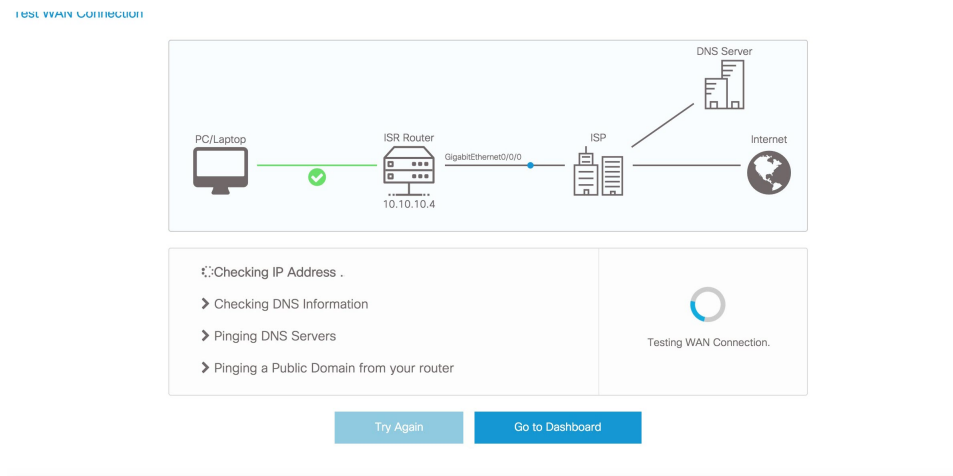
Test WAN Connection

DNS Server

PC/Laptop

ISR Router

GigabitEthernet0/0/0

ISP

Internet

10.10.10.4

Checking IP Address .

Checking DNS Information

Pinging DNS Servers

Pinging a Public Domain from your router

Testing WAN Connection.

Try Again

Go to Dashboard